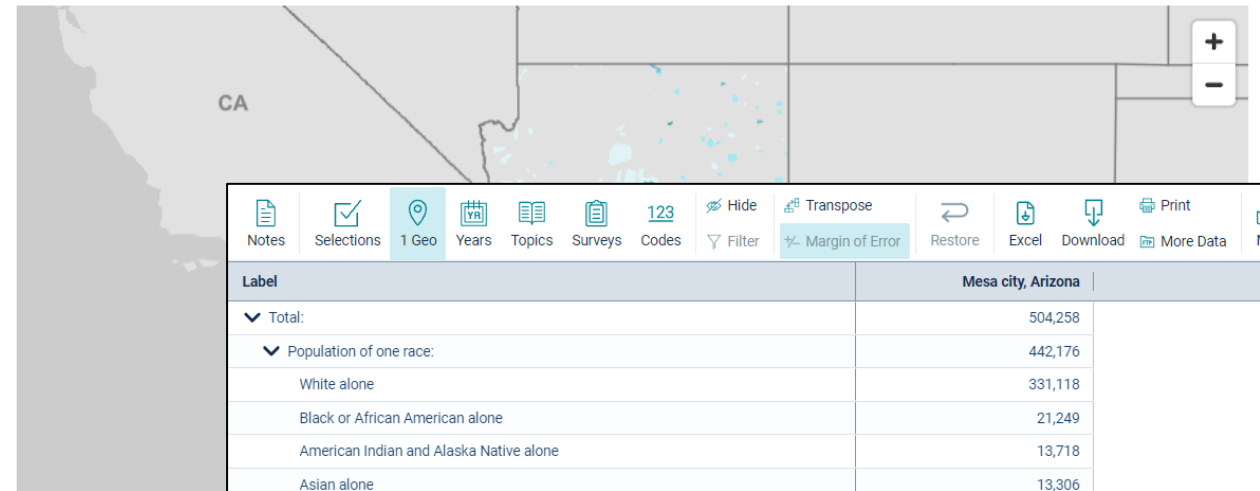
CA

+
−

Notes Selections 1 Geo Years Topics Surveys 123 Codes Hide Filter Transpose Margin of Error Restore Excel Download Print More Data

| Label | Mesa city, Arizona |
|---|---|
| Total: | 504,258 |
| Population of one race: | 442,176 |
| White alone | 331,118 |
| Black or African American alone | 21,249 |
| American Indian and Alaska Native alone | 13,718 |
| Asian alone | 13,306 |